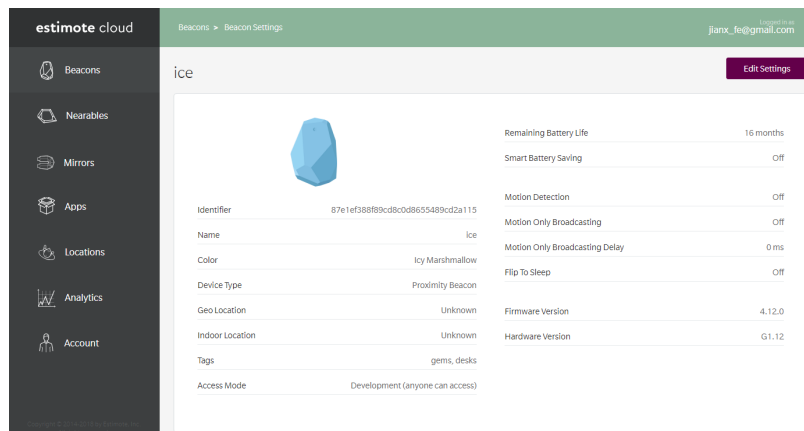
estimote cloud

Beacons
Nearables
Mirrors
Apps
Locations
Analytics
Account

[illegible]

Beacons > Beacon Settings

Logged in as:
jianx_fe@gmail.com

ice

Edit Settings

| | |
|---|---|
| Identifier | 87e1ef388f89cd8c0d8655489cd2a115 |
| Name | ice |
| Color | Icy Marshmallow |
| Device Type | Proximity Beacon |
| Geo Location | Unknown |
| Indoor Location | Unknown |
| Tags | gems, desks |
| Access Mode | Development (anyone can access) |

| | |
|---|---|
| Remaining Battery Life | 16 months |
| Smart Battery Saving | Off |
| Motion Detection | Off |
| Motion Only Broadcasting | Off |
| Motion Only Broadcasting Delay | 0 ms |
| Flip To Sleep | Off |
| Firmware Version | 4.12.0 |
| Hardware Version | G1.12 |